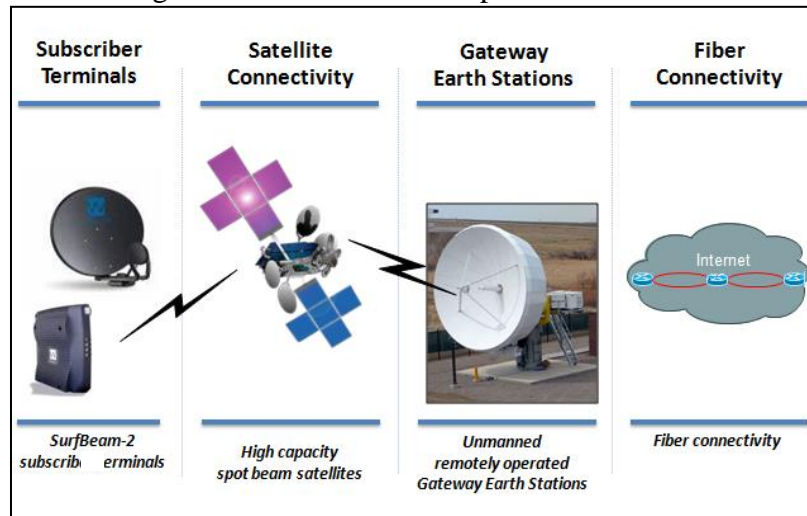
Subscriber Terminals

Satellite Connectivity

Gateway Earth Stations

Fiber Connectivity

Internet

SurfBeam-2 subscrib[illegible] terminals

High capacity spot beam satellites

Unmanned remotely operated Gateway Earth Stations

Fiber connectivity